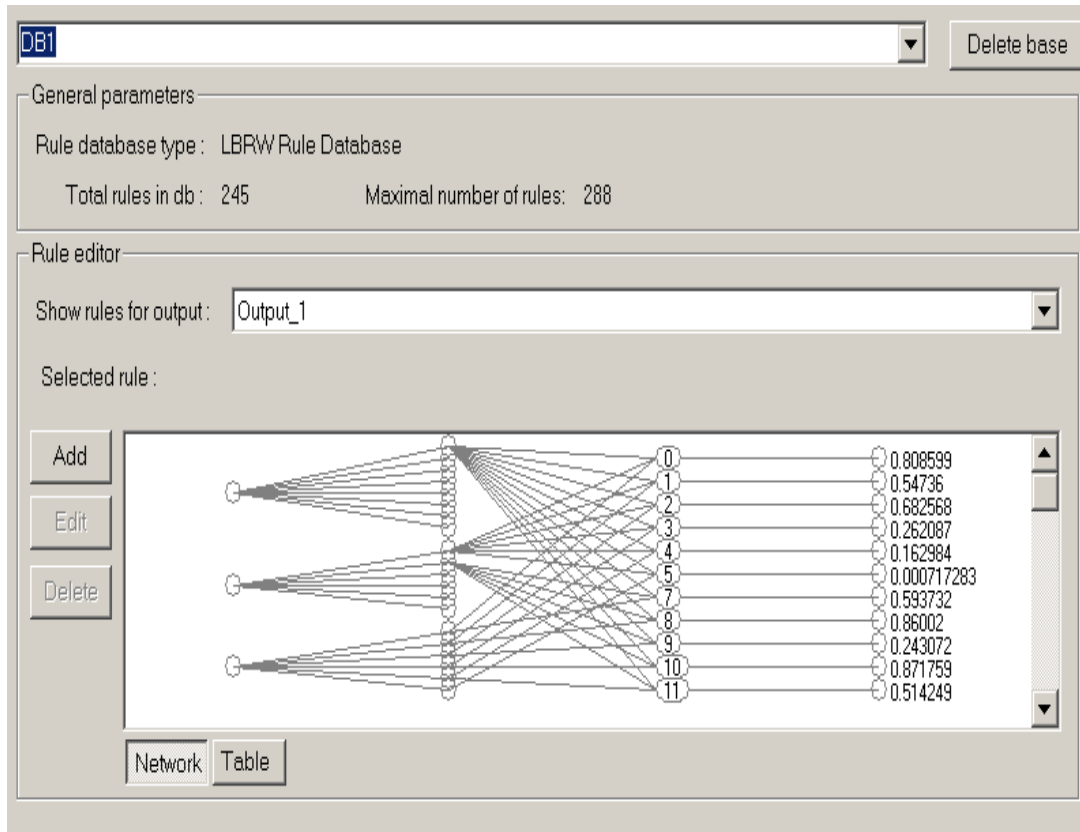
DB1

Delete base

General parameters

Rule database type : LBRW Rule Database

Total rules in db : 245

Maximal number of rules: 288

Rule editor

Show rules for output : Output_1

Selected rule :

Add

Edit

Delete

0
1
2
3
4
5
7
8
9
10
11

0.808599
0.54736
0.682568
0.262087
0.162984
0.000717283
0.593732
0.86002
0.243072
0.871759
0.514249

Network Table